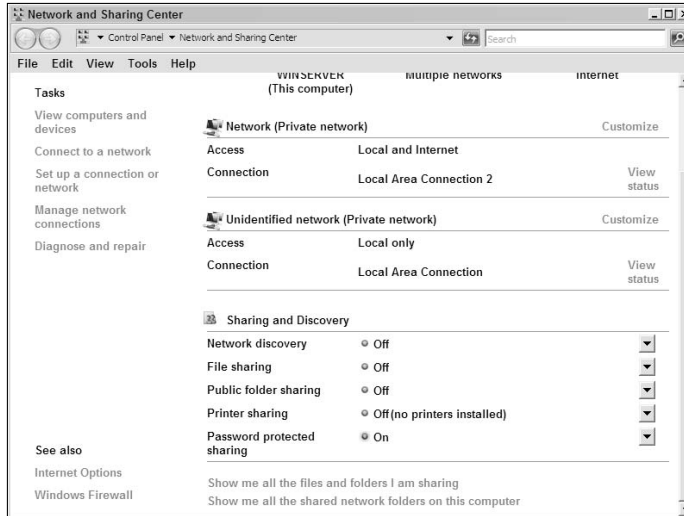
Network and Sharing Center

Control Panel ▾ Network and Sharing Center

Search

File Edit View Tools Help

Tasks

View computers and devices

Connect to a network

Set up a connection or network

Manage network connections

Diagnose and repair

See also

Internet Options

Windows Firewall

WINSERVER
(This computer)

Multiple networks

Internet

Network (Private network)

Customize

| | | |
|---|---|---|
| Access | Local and Internet | |
| Connection | Local Area Connection 2 | View status |

Unidentified network (Private network)

Customize

| | | |
|---|---|---|
| Access | Local only | |
| Connection | Local Area Connection | View status |

Sharing and Discovery

| | |
|---|---|
| Network discovery | Off |
| File sharing | Off |
| Public folder sharing | Off |
| Printer sharing | Off (no printers installed) |
| Password protected sharing | On |

Show me all the files and folders I am sharing

Show me all the shared network folders on this computer